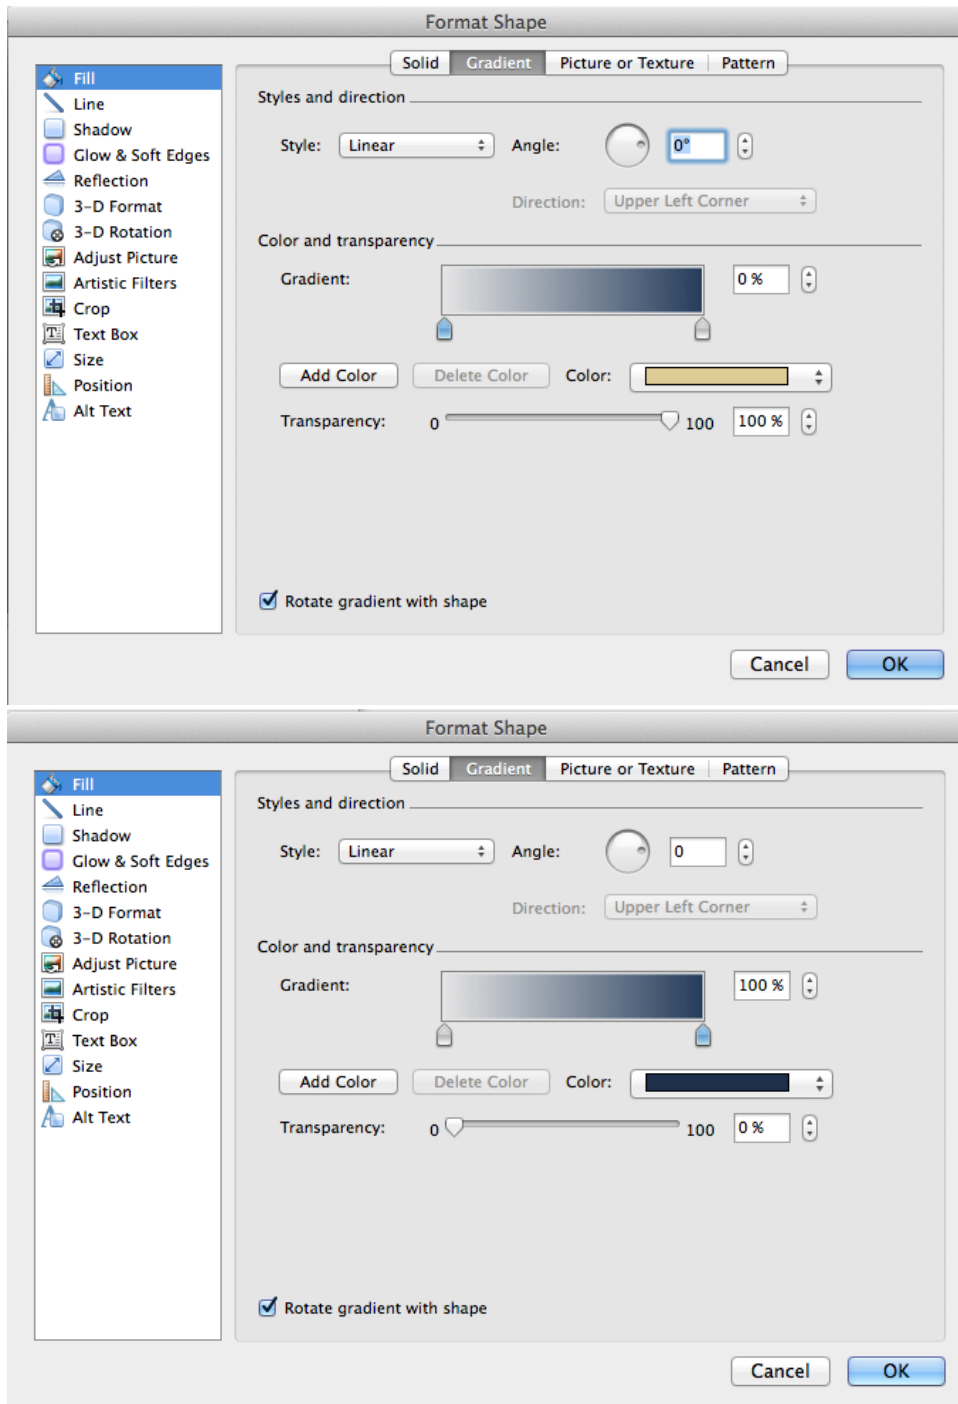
Format Shape

Fill
Line
Shadow
Glow & Soft Edges
Reflection
3-D Format
3-D Rotation
Adjust Picture
Artistic Filters
Crop
Text Box
Size
Position
Alt Text

Solid | Gradient | Picture or Texture | Pattern

Styles and direction

Style: Linear Angle: 0°

Direction: Upper Left Corner

Color and transparency

Gradient: 0 %

Add Color Delete Color Color:

Transparency: 0 100 100 %

Rotate gradient with shape

Cancel OK

Format Shape

Fill
Line
Shadow
Glow & Soft Edges
Reflection
3-D Format
3-D Rotation
Adjust Picture
Artistic Filters
Crop
Text Box
Size
Position
Alt Text

Solid | Gradient | Picture or Texture | Pattern

Styles and direction

Style: Linear Angle: 0

Direction: Upper Left Corner

Color and transparency

Gradient: 100 %

Add Color Delete Color Color:

Transparency: 0 100 0 %

Rotate gradient with shape

Cancel OK